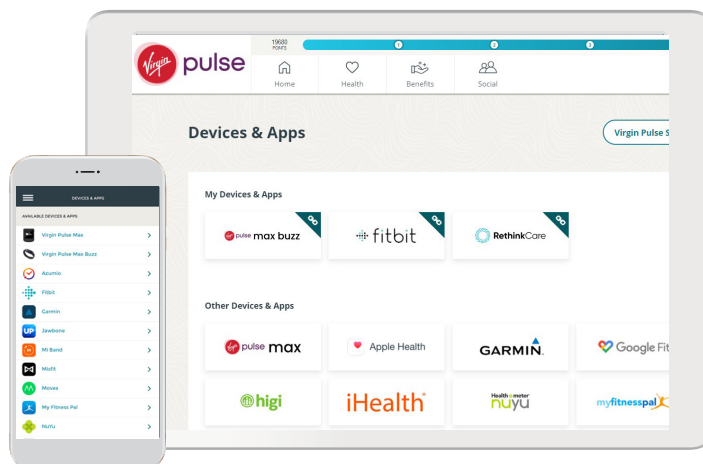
Virgin pulse

19680 POINTS

1 2 3

Home Health Benefits Social

Devices & Apps

Virgin Pulse S

My Devices & Apps

Virgin pulse max buzz

fitbit

RethinkCare

Other Devices & Apps

Virgin pulse max

Apple Health

GARMIN.

Google Fit

higi

iHealth

Health o meter nuyu

myfitnesspal

DEVICES & APPS

AVAILABLE DEVICES & APPS

Virgin Pulse Max

Virgin Pulse Max Buzz

Azumio

Fitbit

Garmin

Jawbone

Mi Band

Misfit

Moves

My Fitness Pal

NuYu